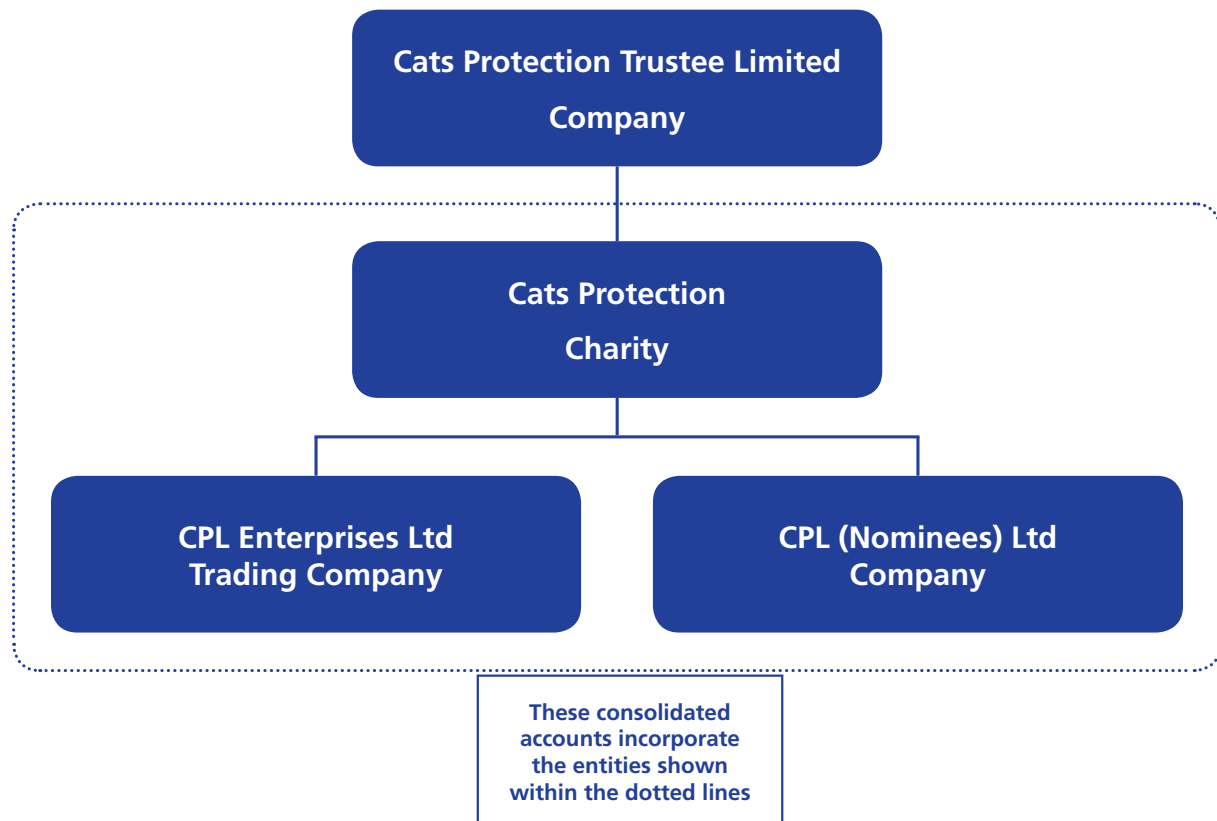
Cats Protection Trustee Limited
Company

Cats Protection
Charity

CPL Enterprises Ltd
Trading Company

CPL (Nominees) Ltd
Company

These consolidated accounts incorporate the entities shown within the dotted lines